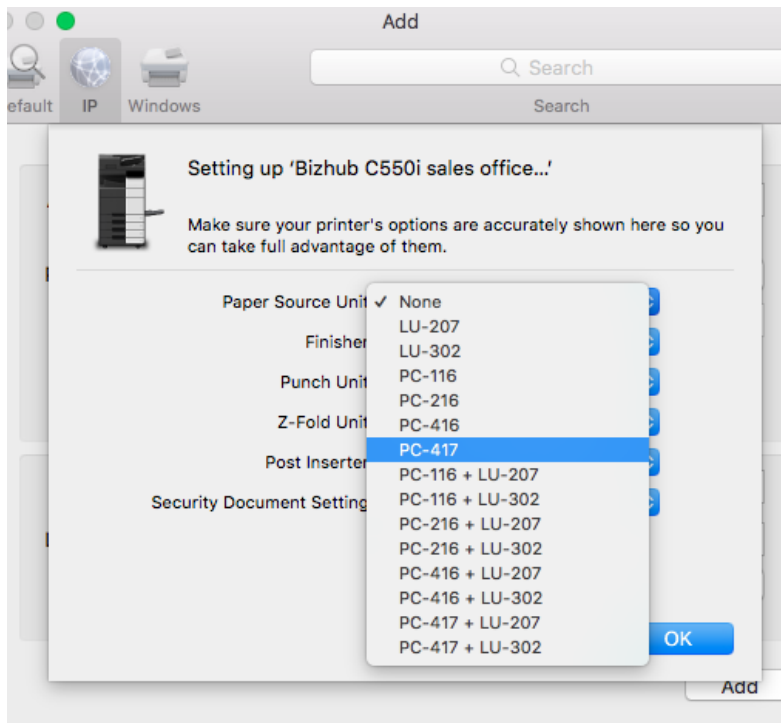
Add

efault IP Windows

Search

Search

Setting up 'Bizhub C550i sales office...'

Make sure your printer's options are accurately shown here so you can take full advantage of them.

Paper Source Unit

Finisher

Punch Unit

Z-Fold Unit

Post Inserter

Security Document Setting

✓ None
LU-207
LU-302
PC-116
PC-216
PC-416
PC-417
PC-116 + LU-207
PC-116 + LU-302
PC-216 + LU-207
PC-216 + LU-302
PC-416 + LU-207
PC-416 + LU-302
PC-417 + LU-207
PC-417 + LU-302

OK

Add